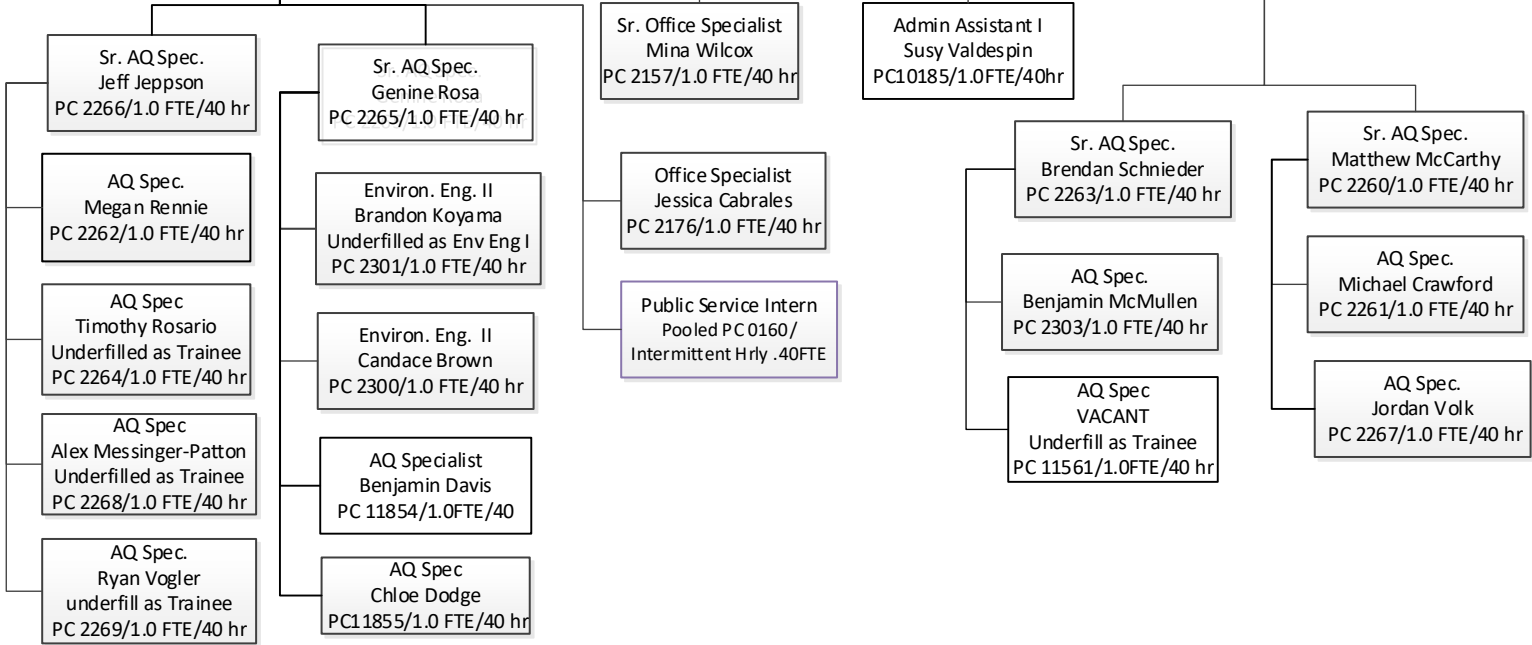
Sr. AQ Spec.
Jeff Jeppson
PC 2266/1.0 FTE/40 hr

AQ Spec.
Megan Rennie
PC 2262/1.0 FTE/40 hr

AQ Spec
Timothy Rosario
Underfilled as Trainee
PC 2264/1.0 FTE/40 hr

AQ Spec
Alex Messinger-Patton
Underfilled as Trainee
PC 2268/1.0 FTE/40 hr

AQ Spec.
Ryan Vogler
underfill as Trainee
PC 2269/1.0 FTE/40 hr

Sr. AQ Spec.
Genine Rosa
PC 2265/1.0 FTE/40 hr

Environ. Eng. II
Brandon Koyama
Underfilled as Env Eng I
PC 2301/1.0 FTE/40 hr

Environ. Eng. II
Candace Brown
PC 2300/1.0 FTE/40 hr

AQ Specialist
Benjamin Davis
PC 11854/1.0FTE/40

AQ Spec
Chloe Dodge
PC11855/1.0 FTE/40 hr

Sr. Office Specialist
Mina Wilcox
PC 2157/1.0 FTE/40 hr

Office Specialist
Jessica Cabrales
PC 2176/1.0 FTE/40 hr

Public Service Intern
Pooled PC 0160/
Intermittent Hrly .40FTE

Admin Assistant I
Susy Valdespin
PC10185/1.0FTE/40hr

Sr. AQ Spec.
Brendan Schnieder
PC 2263/1.0 FTE/40 hr

AQ Spec.
Benjamin McMullen
PC 2303/1.0 FTE/40 hr

AQ Spec
VACANT
Underfill as Trainee
PC 11561/1.0FTE/40 hr

Sr. AQ Spec.
Matthew McCarthy
PC 2260/1.0 FTE/40 hr

AQ Spec.
Michael Crawford
PC 2261/1.0 FTE/40 hr

AQ Spec.
Jordan Volk
PC 2267/1.0 FTE/40 hr